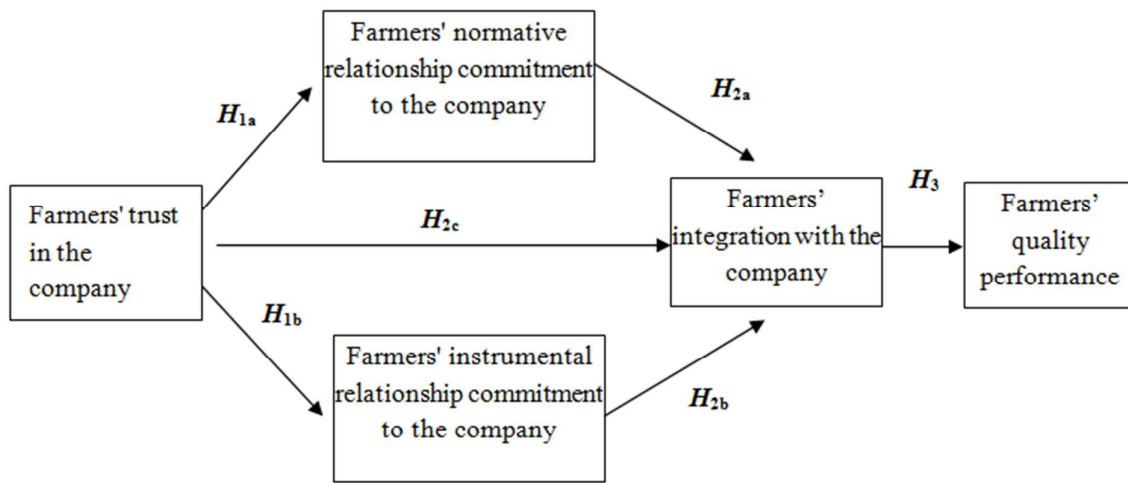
Farmers' normative relationship commitment to the company

$H_{1a}$

$H_{2a}$

Farmers' trust in the company

$H_{2c}$

Farmers' integration with the company

$H_3$

Farmers' quality performance

$H_{1b}$

Farmers' instrumental relationship commitment to the company

$H_{2b}$